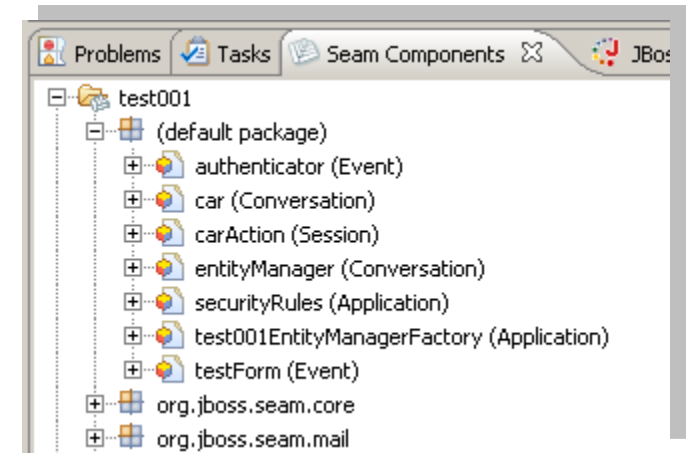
Problems Tasks Seam Components ☒ JBos

test001
(default package)
authenticator (Event)
car (Conversation)
carAction (Session)
entityManager (Conversation)
securityRules (Application)
test001EntityManagerFactory (Application)
testForm (Event)
org.jboss.seam.core
org.jboss.seam.mail